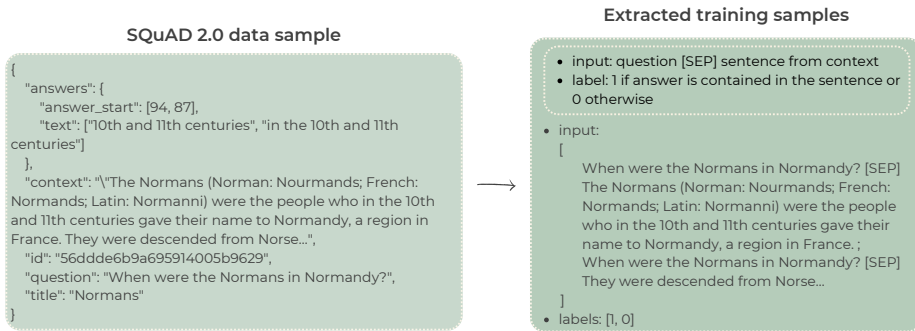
SQuAD 2.0 data sample

{
"answers": {
"answer_start": [94, 87],
"text": ["10th and 11th centuries", "in the 10th and 11th centuries"]
},
"context": "\"The Normans (Norman: Nourmands; French: Normands; Latin: Normanni) were the people who in the 10th and 11th centuries gave their name to Normandy, a region in France. They were descended from Norse...",
"id": "56ddde6b9a695914005b9629",
"question": "When were the Normans in Normandy?",
"title": "Normans"
}

Extracted training samples

• input: question [SEP] sentence from context
• label: 1 if answer is contained in the sentence or 0 otherwise

• input:
[
When were the Normans in Normandy? [SEP] The Normans (Norman: Nourmands; French: Normands; Latin: Normanni) were the people who in the 10th and 11th centuries gave their name to Normandy, a region in France. ;
When were the Normans in Normandy? [SEP] They were descended from Norse...
]
• labels: [1, 0]